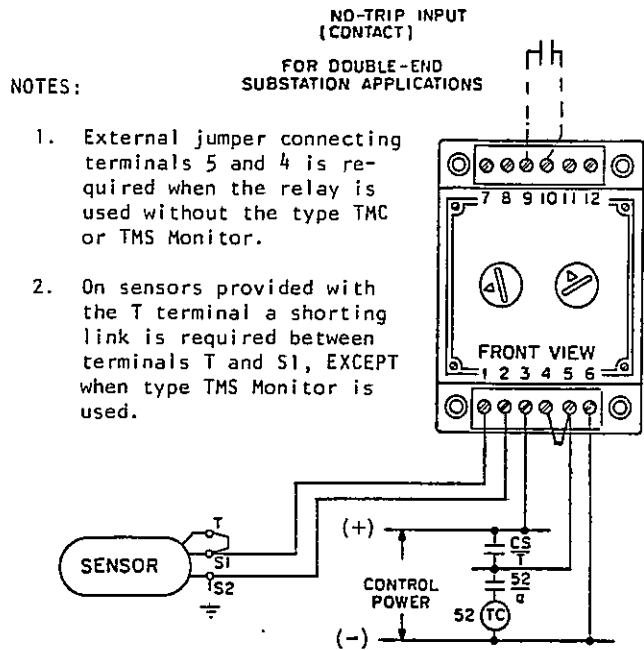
NO-TRIP INPUT
(CONTACT)

FOR DOUBLE-END
SUBSTATION APPLICATIONS

NOTES:

1. External jumper connecting terminals 5 and 4 is required when the relay is used without the type TMC or TMS Monitor.

2. On sensors provided with the T terminal a shorting link is required between terminals T and S1, EXCEPT when type TMS Monitor is used.

7 8 9 10 11 12

FRONT VIEW

1 2 3 4 5 6

SENSOR

T

S1

S2

(+)

CS
T

CONTROL
POWER

$\frac{52}{a}$

52

TC

(-)